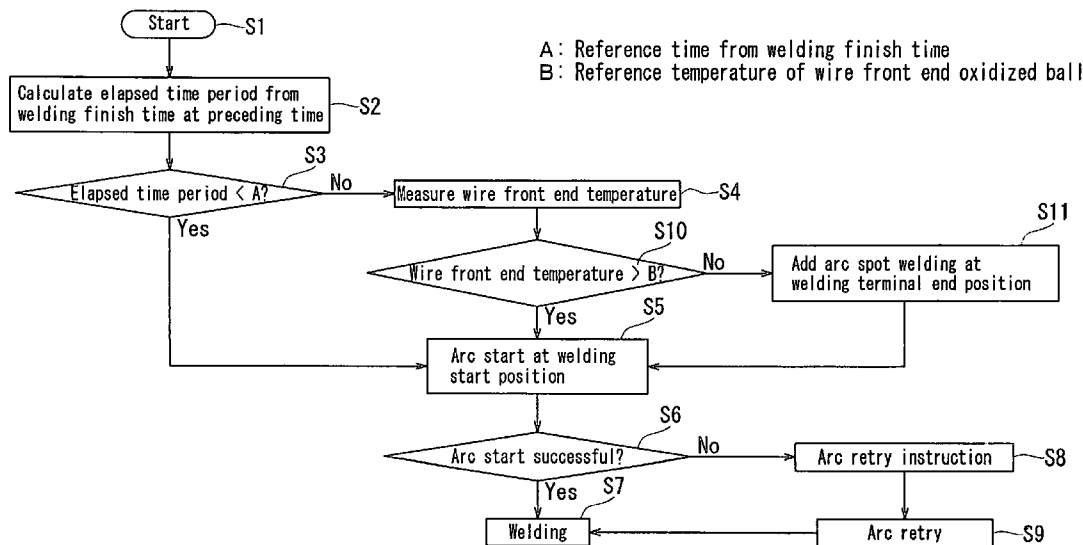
Start S1

A: Reference time from welding finish time
B: Reference temperature of wire front end oxidized ball

Calculate elapsed time period from welding finish time at preceding time S2

S3
Elapsed time period < A?
No
Yes

Measure wire front end temperature S4

S10
Wire front end temperature > B?
No
Yes

S11
Add arc spot welding at welding terminal end position

S5
Arc start at welding start position

S6
Arc start successful?
No
Yes

Arc retry instruction S8

S7
Welding

Arc retry S9